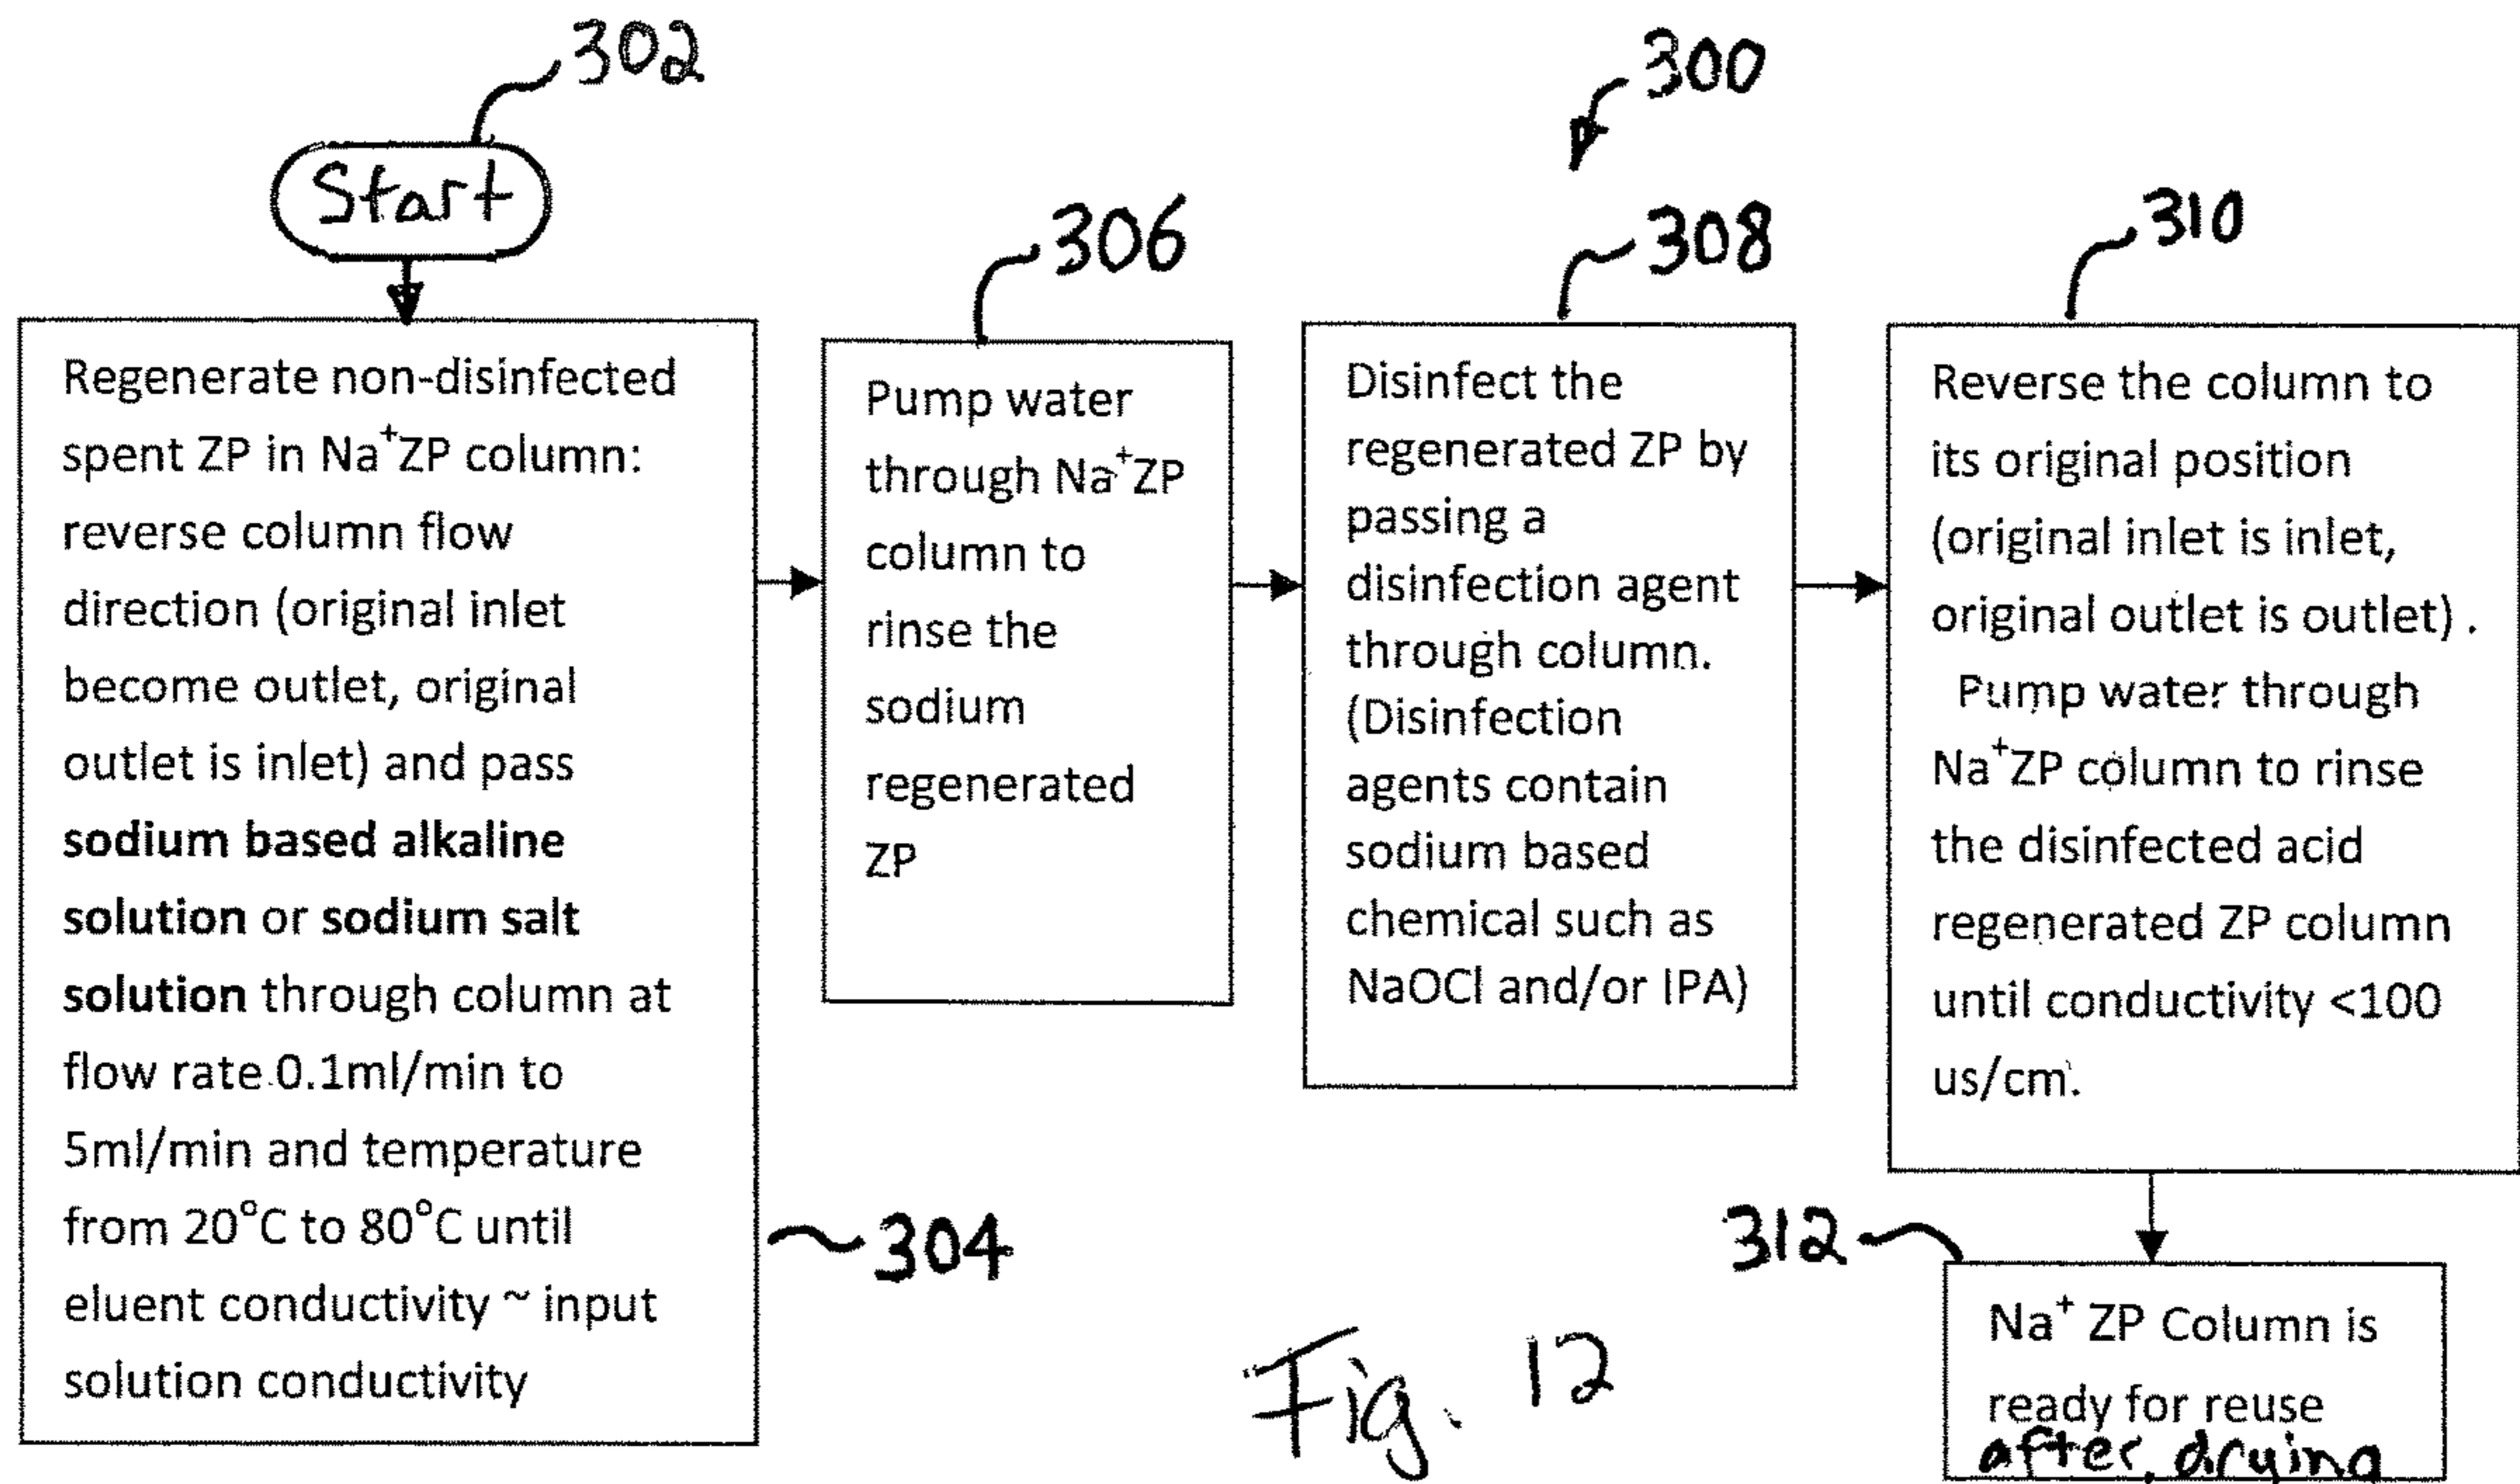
302

Start

300

306

308

310

Regenerate non-disinfected spent ZP in Na$^+$ZP column: reverse column flow direction (original inlet become outlet, original outlet is inlet) and pass **sodium based alkaline solution** or **sodium salt solution** through column at flow rate 0.1ml/min to 5ml/min and temperature from 20°C to 80°C until eluent conductivity ~ input solution conductivity

304

Pump water through Na$^+$ZP column to rinse the sodium regenerated ZP

Disinfect the regenerated ZP by passing a disinfection agent through column. (Disinfection agents contain sodium based chemical such as NaOCl and/or IPA)

Reverse the column to its original position (original inlet is inlet, original outlet is outlet) . Pump water through Na$^+$ZP column to rinse the disinfected acid regenerated ZP column until conductivity <100 us/cm.

312

Na$^+$ ZP Column is ready for reuse after drying

Fig. 12